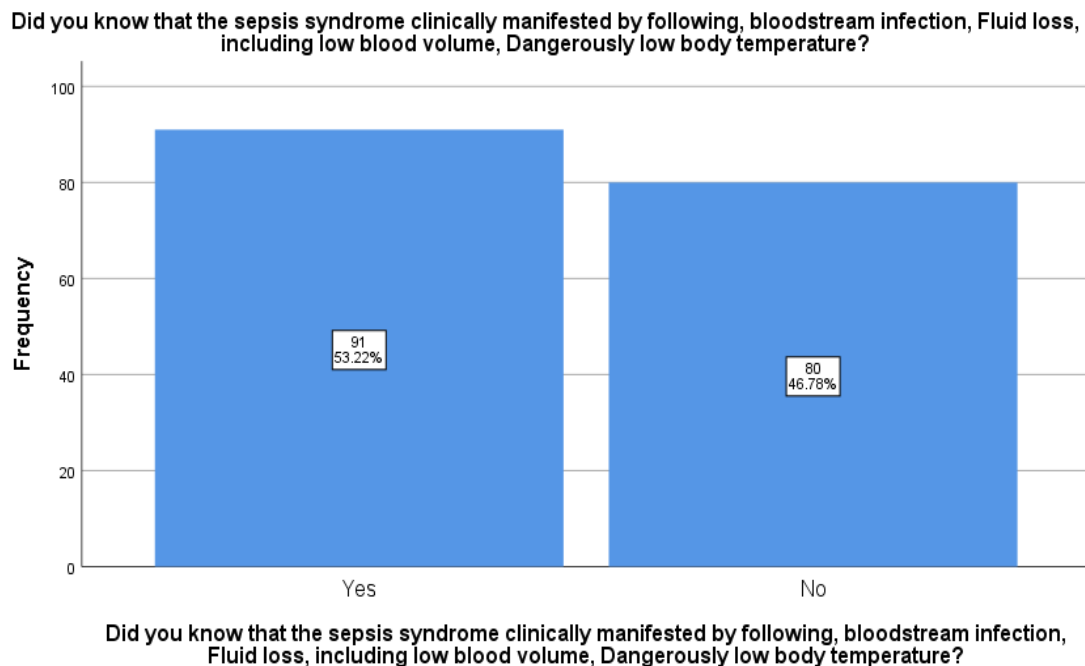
Did you know that the sepsis syndrome clinically manifested by following, bloodstream infection, Fluid loss, including low blood volume, Dangerously low body temperature?

100
80
60
40
20
0

Frequency

91
53.22%

80
46.78%

Yes
No

Did you know that the sepsis syndrome clinically manifested by following, bloodstream infection, Fluid loss, including low blood volume, Dangerously low body temperature?